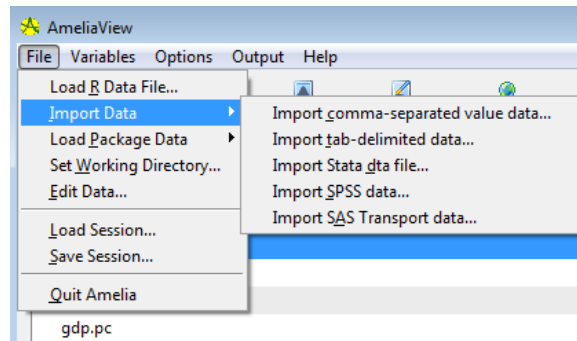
AmeliaView

File Variables Options Output Help

Load R Data File...
Import Data
Load Package Data
Set Working Directory...
Edit Data...
Load Session...
Save Session...
Quit Amelia

Import comma-separated value data...
Import tab-delimited data...
Import Stata dta file...
Import SPSS data...
Import SAS Transport data...

gdp.pc